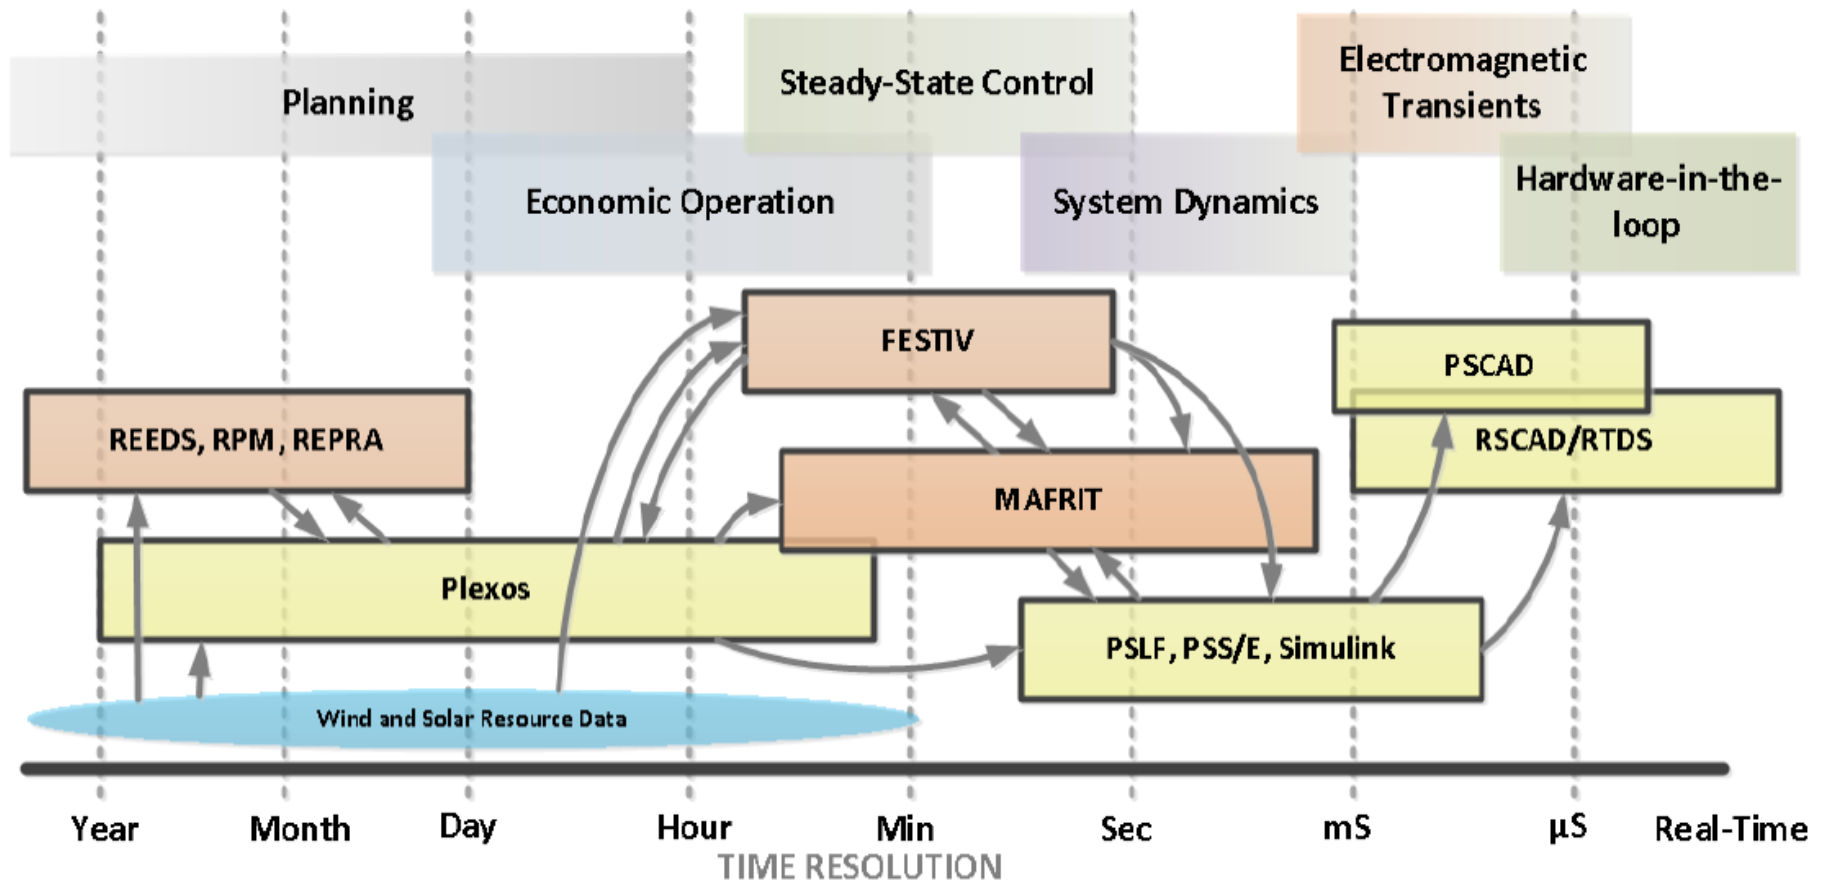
Planning

Steady-State Control

Electromagnetic Transients

Economic Operation

System Dynamics

Hardware-in-the-loop

FESTIV

PSCAD

REEDS, RPM, REPRA

RSCAD/RTDS

MAFRIT

Plexos

PSLF, PSS/E, Simulink

Wind and Solar Resource Data

Year Month Day Hour Min Sec mS µS Real-Time

TIME RESOLUTION